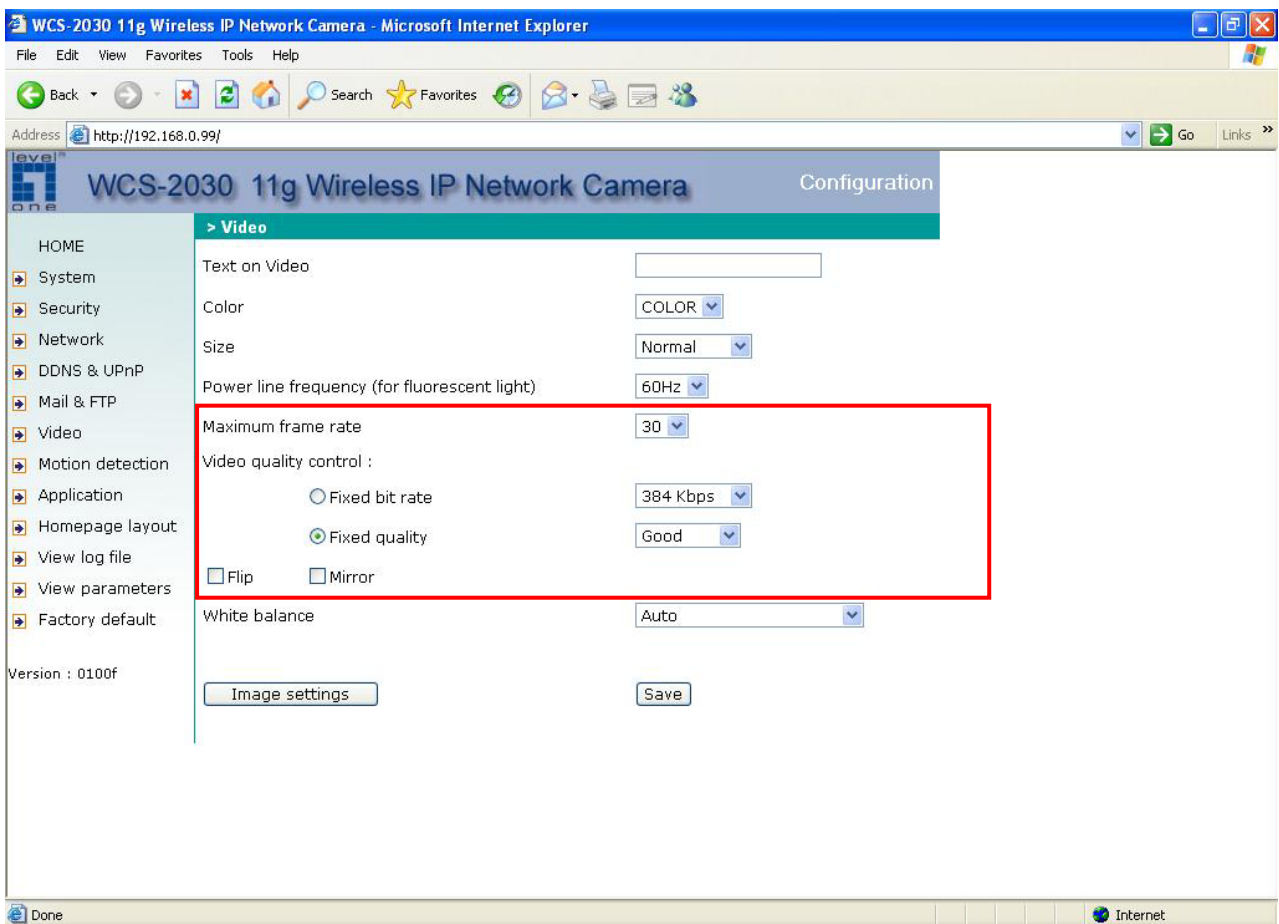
WCS-2030 11g Wireless IP Network Camera - Microsoft Internet Explorer

File Edit View Favorites Tools Help

Back Search Favorites

Address http://192.168.0.99/ Go Links »

level one

WCS-2030 11g Wireless IP Network Camera

Configuration

HOME
System
Security
Network
DDNS & UPnP
Mail & FTP
Video
Motion detection
Application
Homepage layout
View log file
View parameters
Factory default

Version : 0100f

> Video

Text on Video

Color COLOR

Size Normal

Power line frequency (for fluorescent light) 60Hz

Maximum frame rate 30

Video quality control :

Fixed bit rate 384 Kbps

Fixed quality Good

Flip Mirror

White balance Auto

Image settings

Save

Done

Internet